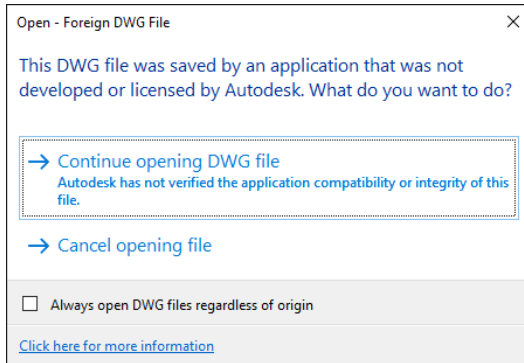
Open - Foreign DWG File

×

This DWG file was saved by an application that was not developed or licensed by Autodesk. What do you want to do?

→ Continue opening DWG file
Autodesk has not verified the application compatibility or integrity of this file.

→ Cancel opening file

Always open DWG files regardless of origin

Click here for more information